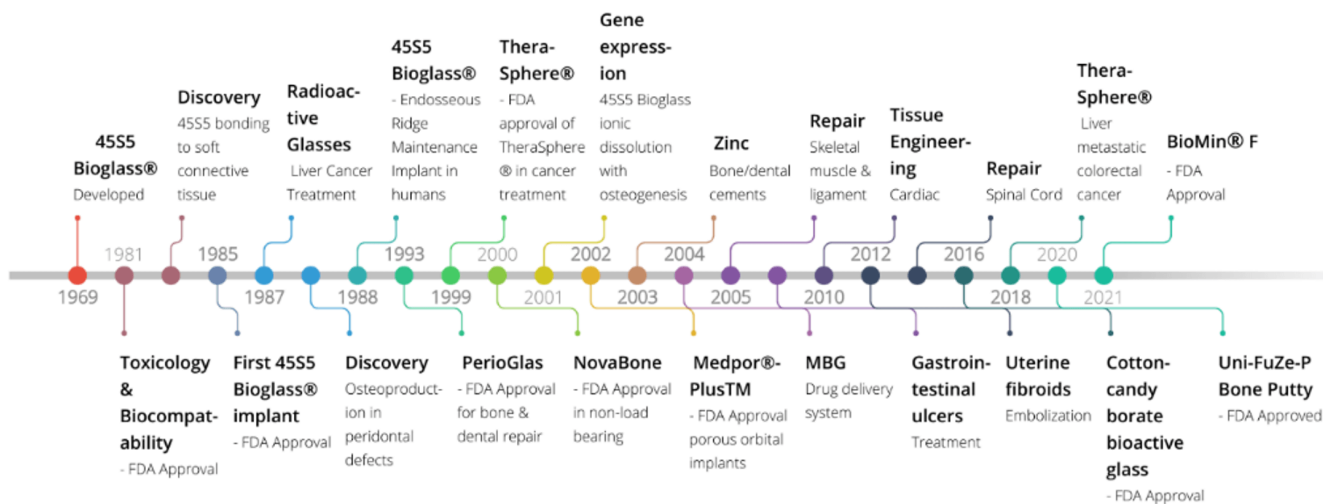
45S5 Bioglass®
Developed

Discovery
45S5 bonding to soft connective tissue

Radioactive Glasses
Liver Cancer Treatment

45S5 Bioglass®
- Endosseous Ridge Maintenance Implant in humans

TheraSphere®
- FDA approval of TheraSphere® in cancer treatment

Gene expression
45S5 Bioglass ionic dissolution with osteogenesis

Zinc
Bone/dental cements

Repair
Skeletal muscle & ligament

Tissue Engineering
Cardiac

Repair
Spinal Cord

TheraSphere®
Liver metastatic colorectal cancer

BioMin® F
- FDA Approval

1969 1981 1985 1987 1988 1993 1999 2000 2001 2002 2003 2004 2005 2010 2012 2016 2018 2020 2021

Toxicology & Biocompatability
- FDA Approval

First 45S5 Bioglass® implant
- FDA Approval

Discovery
Osteoproduction in peridontal defects

PerioGlas
- FDA Approval for bone & dental repair

NovaBone
- FDA Approval in non-load bearing

Medpor®-PlusTM
- FDA Approval porous orbital implants

MBG
Drug delivery system

Gastrointestinal ulcers
Treatment

Uterine fibroids
Embolization

Cotton-candy borate bioactive glass
- FDA Approval

Uni-FuZe-P Bone Putty
- FDA Approved